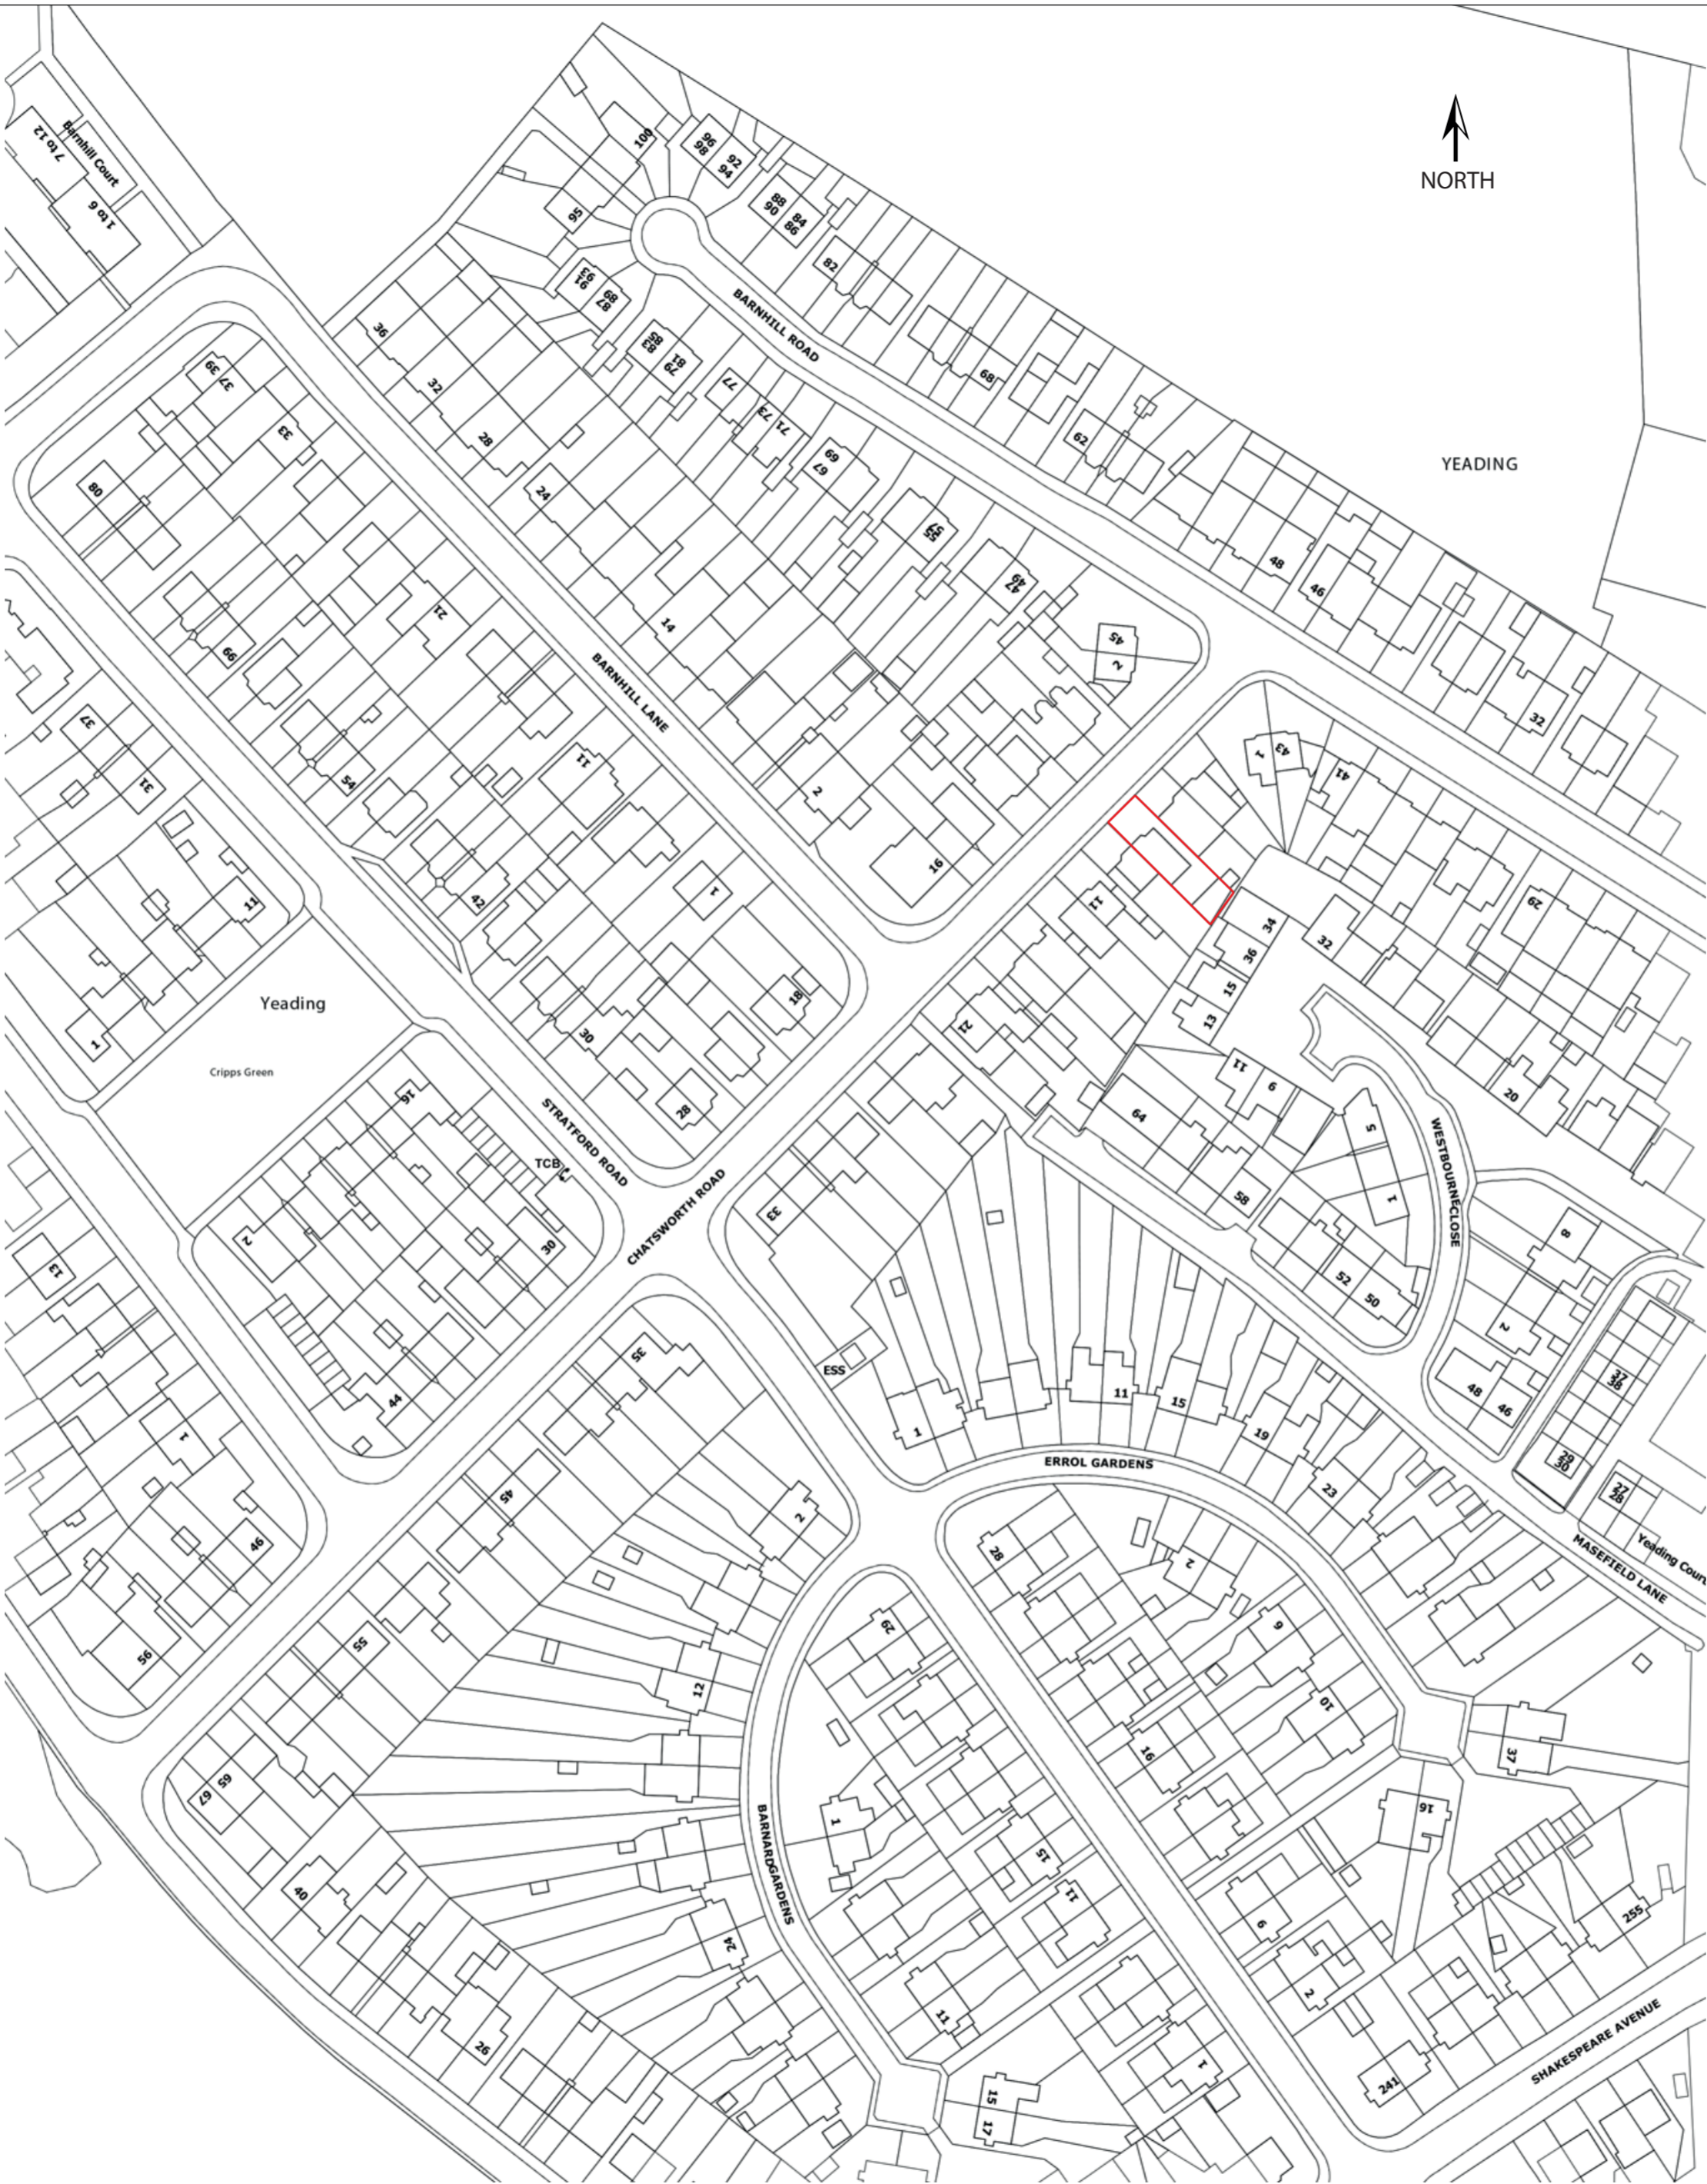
NORTH

Barnhill Court
7 to 12
1 to 6
100
96
98
92
94
95
88
90
84
86
82
93
91
87
89
BARNHILL ROAD
36
32
28
24
14
2
16
37
39
33
80
99
71
54
42
11
1
18
30
28
83
85
79
81
77
73
71
69
67
55
57
49
47
45
2
68
62
48
46
32
YEADING
BARNHILL LANE
37
31
11
1
Yeading
Cripps Green
16
TCB
30
2
44
STRATFORD ROAD
CHATSWORTH ROAD
1
43
41
11
34
36
15
13
32
29
21
11
9
64
58
5
1
52
50
20
WESTBOURNE CLOSE
8
2
48
46
32
38
20
40
22
28
Yeading Court
MASEFIELD LANE
33
ESS
11
15
19
23
1
ERROL GARDENS
13
1
46
56
35
45
2
55
65
67
12
40
24
26
BARNARD GARDENS
28
2
9
10
16
29
1
15
11
11
15
17
1
37
16
9
2
255
241
SHAKESPEARE AVENUE